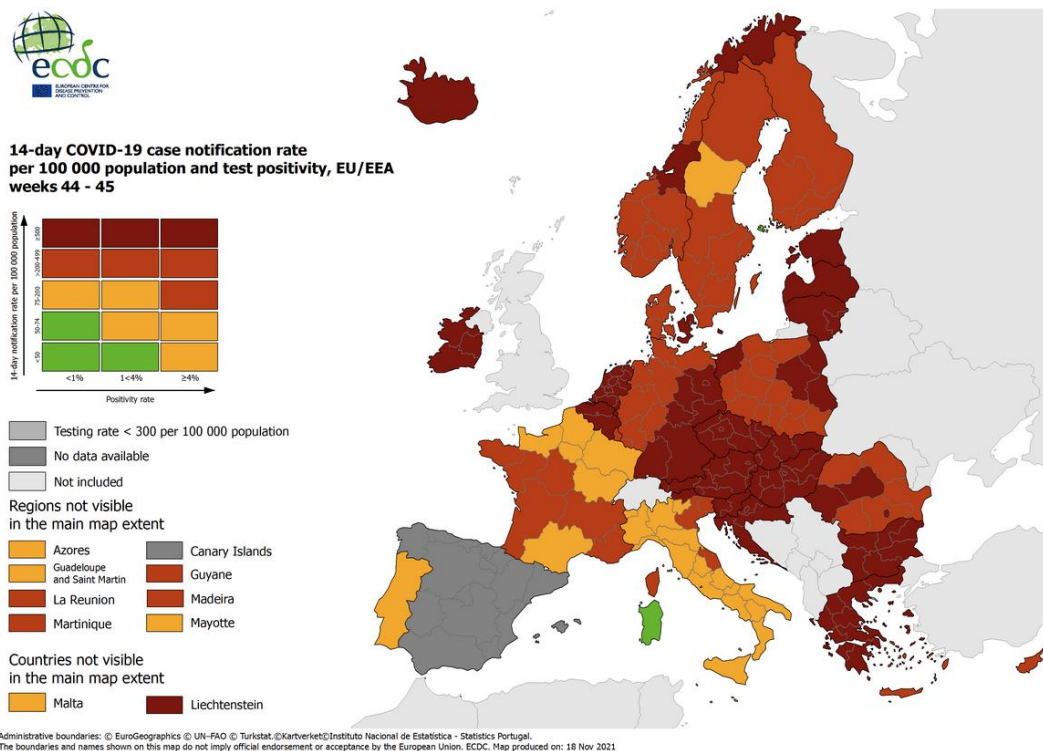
ecdc
EUROPEAN CENTRE FOR DISEASE PREVENTION AND CONTROL

14-day COVID-19 case notification rate per 100 000 population and test positivity, EU/EEA weeks 44 - 45

14-day notification rate per 100 000 population
≥500
>200-499
75-200
50-74
<50
<1%
1<4%
≥4%
Positivity rate

Testing rate < 300 per 100 000 population
No data available
Not included

Regions not visible in the main map extent
Azores
Canary Islands
Guadeloupe and Saint Martin
Guyane
La Reunion
Madeira
Martinique
Mayotte

Countries not visible in the main map extent
Malta
Liechtenstein

Administrative boundaries: © EuroGeographics © UN–FAO © Turkstat.©Kartverket©Instituto Nacional de Estatística - Statistics Portugal.
The boundaries and names shown on this map do not imply official endorsement or acceptance by the European Union. ECDC. Map produced on: 18 Nov 2021